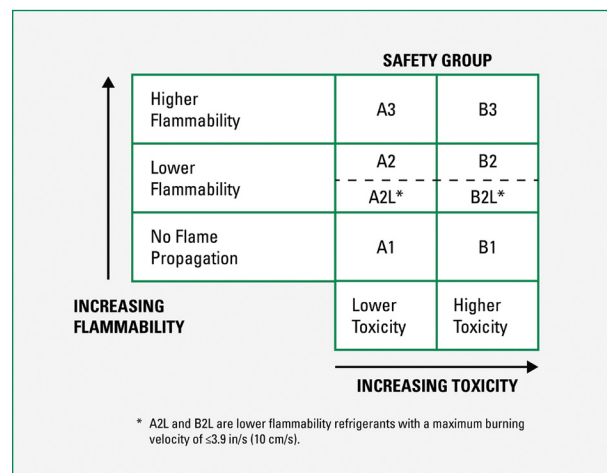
SAFETY GROUP

| | | |
|---|---|---|
| Higher Flammability | A3 | B3 |
| Lower Flammability | A2<br>A2L* | B2<br>B2L* |
| No Flame Propagation | A1 | B1 |
| | Lower Toxicity | Higher Toxicity |

INCREASING FLAMMABILITY

INCREASING TOXICITY

* A2L and B2L are lower flammability refrigerants with a maximum burning velocity of ≤3.9 in/s (10 cm/s).